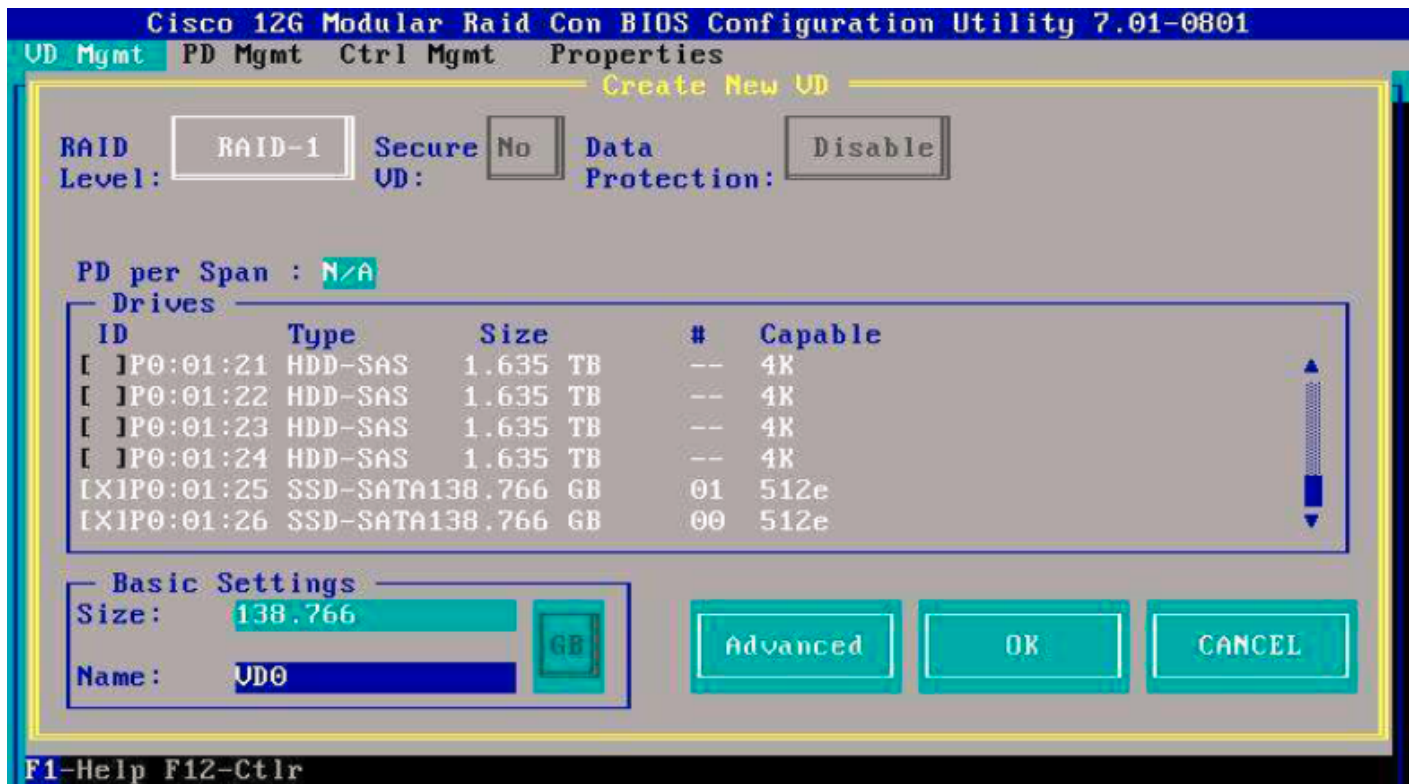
Cisco 12G Modular Raid Con BIOS Configuration Utility 7.01-0801

VD Mgmt PD Mgmt Ctrl Mgmt Properties

Create New VD

RAID Level: RAID-1

Secure VD: No

Data Protection: Disable

PD per Span : N/A

Drives

| ID | Type | Size | # | Capable |
|---|---|---|---|---|
| [ ]P0:01:21 | HDD-SAS | 1.635 TB | -- | 4K |
| [ ]P0:01:22 | HDD-SAS | 1.635 TB | -- | 4K |
| [ ]P0:01:23 | HDD-SAS | 1.635 TB | -- | 4K |
| [ ]P0:01:24 | HDD-SAS | 1.635 TB | -- | 4K |
| [X]P0:01:25 | SSD-SATA | 138.766 GB | 01 | 512e |
| [X]P0:01:26 | SSD-SATA | 138.766 GB | 00 | 512e |

Basic Settings

Size: 138.766 GB

Name: VD0

Advanced

OK

CANCEL

F1-Help F12-Ctlr